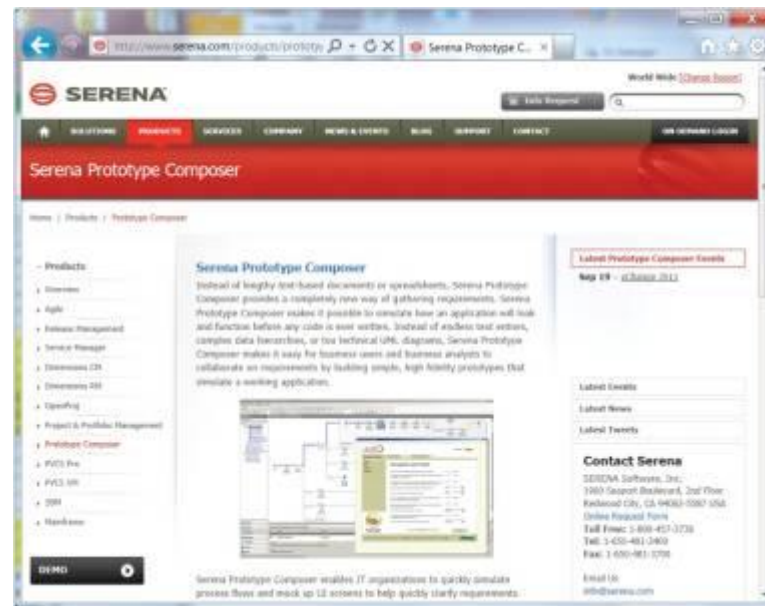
http://www.serena.com/products/prototy
Serena Prototype C...

SERENA

World Wide [Change Region]

Info Request

SOLUTIONS PRODUCTS SERVICES COMPANY NEWS & EVENTS BLOG SUPPORT CONTACT ON DEMAND LOGIN

Serena Prototype Composer

Home | Products | Prototype Composer

Products
Overview
Agile
Release Management
Service Manager
Dimensions CM
Dimensions RM
OpenProj
Project & Portfolio Management
Prototype Composer
PVCS Pro
PVCS VM
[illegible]
Mainframe

DEMO

Serena Prototype Composer

Instead of lengthy text-based documents or spreadsheets, Serena Prototype Composer provides a completely new way of gathering requirements. Serena Prototype Composer makes it possible to simulate how an application will look and function before any code is ever written. Instead of endless text entries, complex data hierarchies, or too technical UML diagrams, Serena Prototype Composer makes it easy for business users and business analysts to collaborate on requirements by building simple, high fidelity prototypes that simulate a working application.

Serena Prototype Composer enables IT organizations to quickly simulate process flows and mock up UI screens to help quickly clarify requirements.

Latest Prototype Composer Events
Sep 19 - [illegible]

Latest Events
Latest News
Latest Tweets

Contact Serena
SERENA Software, Inc.
1900 Seaport Boulevard, 2nd Floor
Redwood City, CA 94063-5587 USA
Online Request Form
Toll Free: 1-800-457-3736
Tel: 1-650-481-3400
Fax: 1-650-481-3700

Email Us
info@serena.com